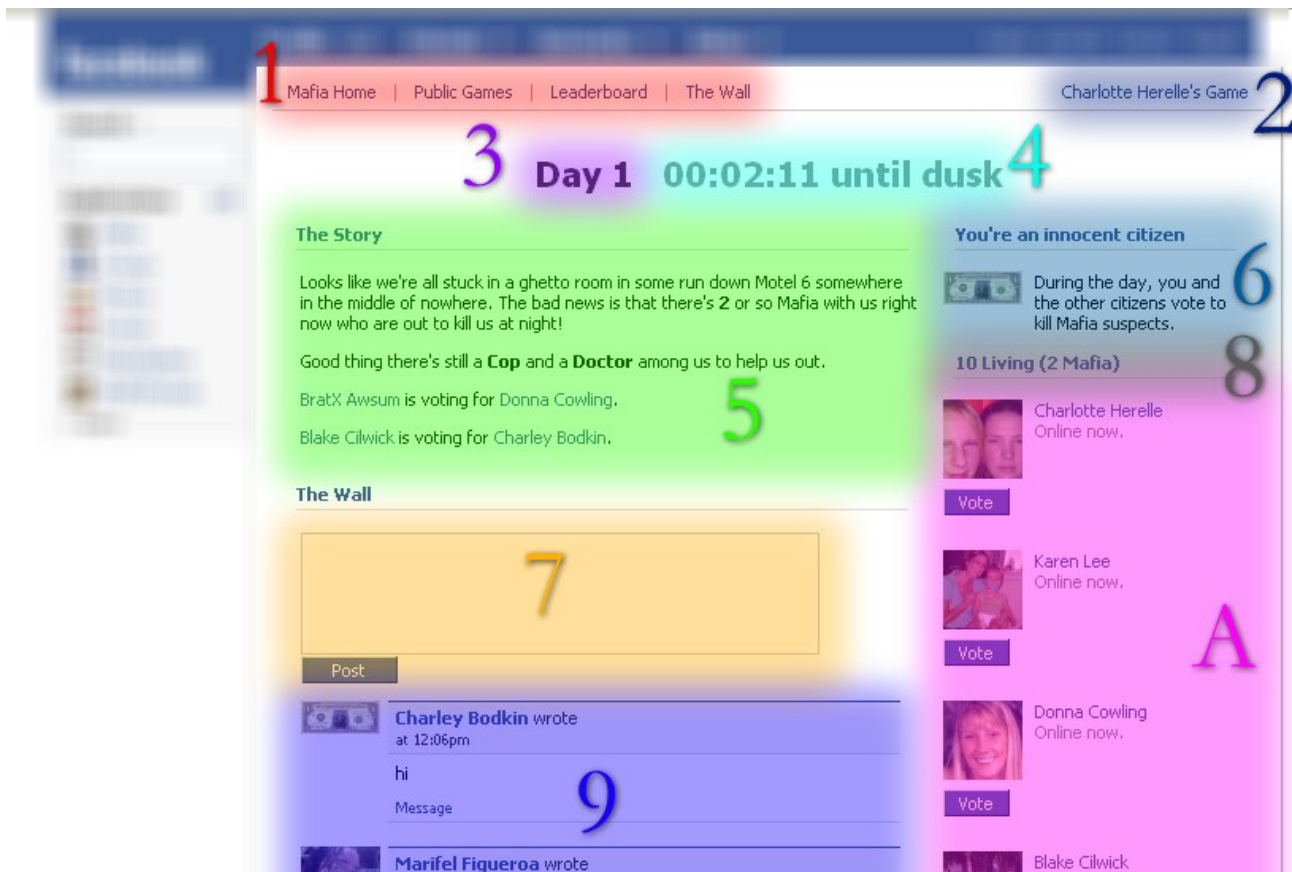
1 Mafia Home | Public Games | Leaderboard | The Wall

Charlotte Herelle's Game 2

3 Day 1 00:02:11 until dusk 4

The Story

Looks like we're all stuck in a ghetto room in some run down Motel 6 somewhere in the middle of nowhere. The bad news is that there's **2** or so Mafia with us right now who are out to kill us at night!

Good thing there's still a **Cop** and a **Doctor** among us to help us out.

BratX Awsum is voting for Donna Cowling.

5

Blake Cilwick is voting for Charley Bodkin.

The Wall

7

Post

Charley Bodkin wrote
at 12:06pm

hi

9

Message

Marifel Figueroa wrote

You're an innocent citizen

During the day, you and the other citizens vote to kill Mafia suspects. 6

10 Living (2 Mafia) 8

Charlotte Herelle
Online now.

Vote

Karen Lee
Online now.

Vote

A

Donna Cowling
Online now.

Vote

Blake Cilwick